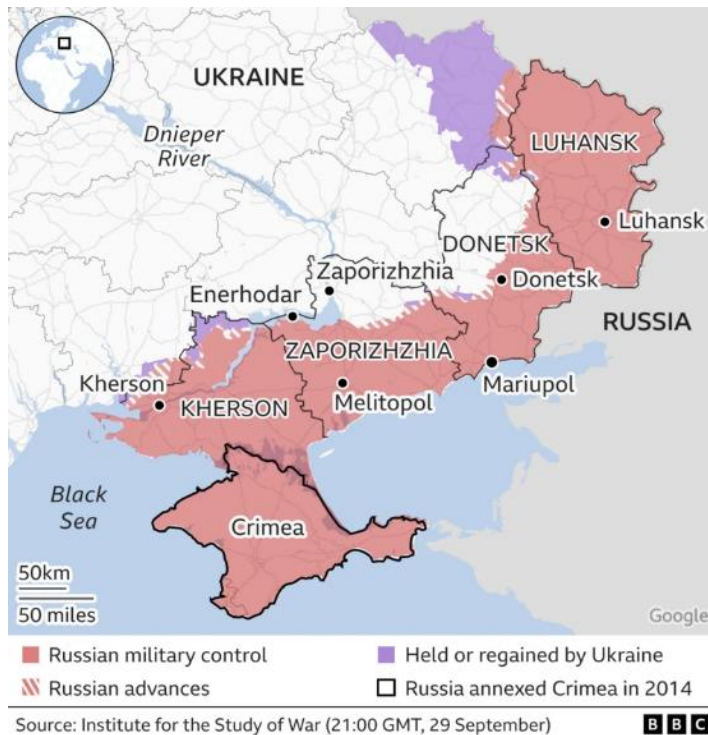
UKRAINE

Dnieper River

LUHANSK

Luhansk

DONETSK

Donetsk

Zaporizhzhia

Enerhodar

RUSSIA

ZAPORIZHZHIA

Mariupol

Kherson

KHERSON

Melitopol

Black Sea

Crimea

50km

50 miles

Google

Russian military control

Held or regained by Ukraine

Russian advances

Russia annexed Crimea in 2014

Source: Institute for the Study of War (21:00 GMT, 29 September)

BBC